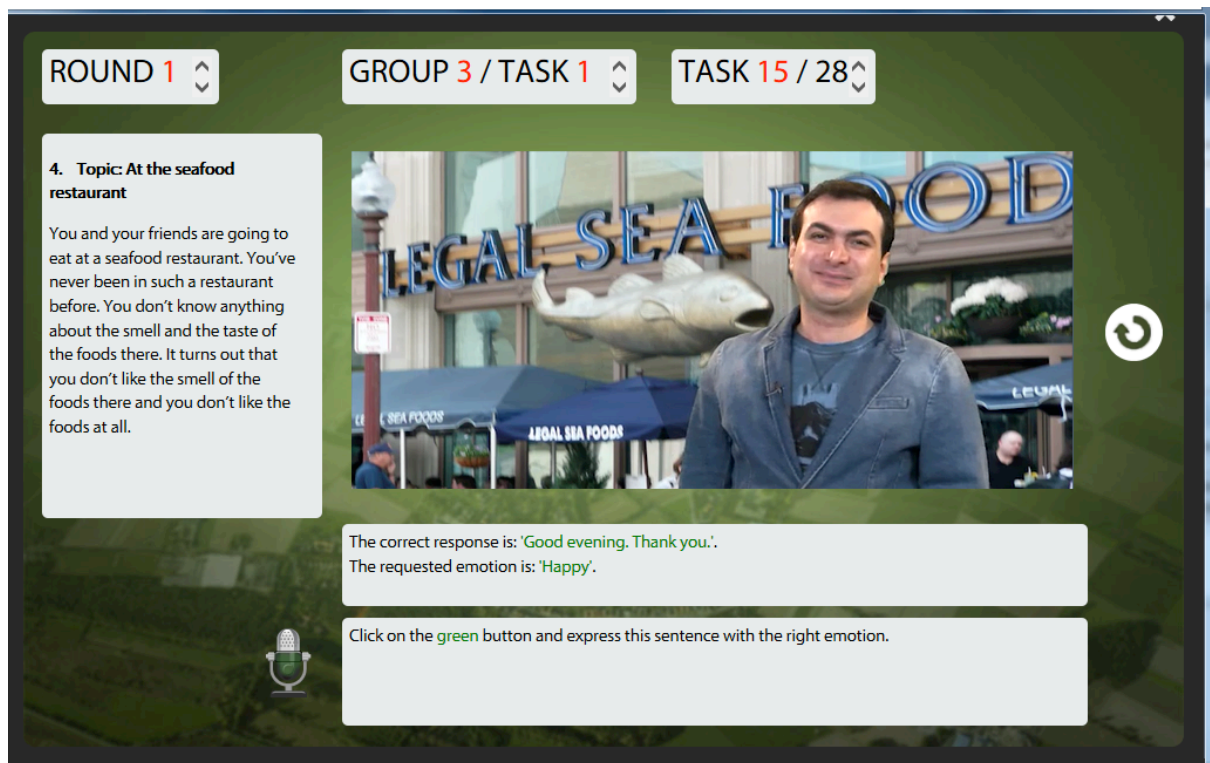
ROUND 1

GROUP 3 / TASK 1

TASK 15 / 28

4. Topic: At the seafood restaurant

You and your friends are going to eat at a seafood restaurant. You've never been in such a restaurant before. You don't know anything about the smell and the taste of the foods there. It turns out that you don't like the smell of the foods there and you don't like the foods at all.

LEGAL SEA FOODS

LEGAL SEA FOODS

LEGAL SEA FOODS

LEGAL

The correct response is: 'Good evening. Thank you.'.
The requested emotion is: 'Happy'.

Click on the green button and express this sentence with the right emotion.